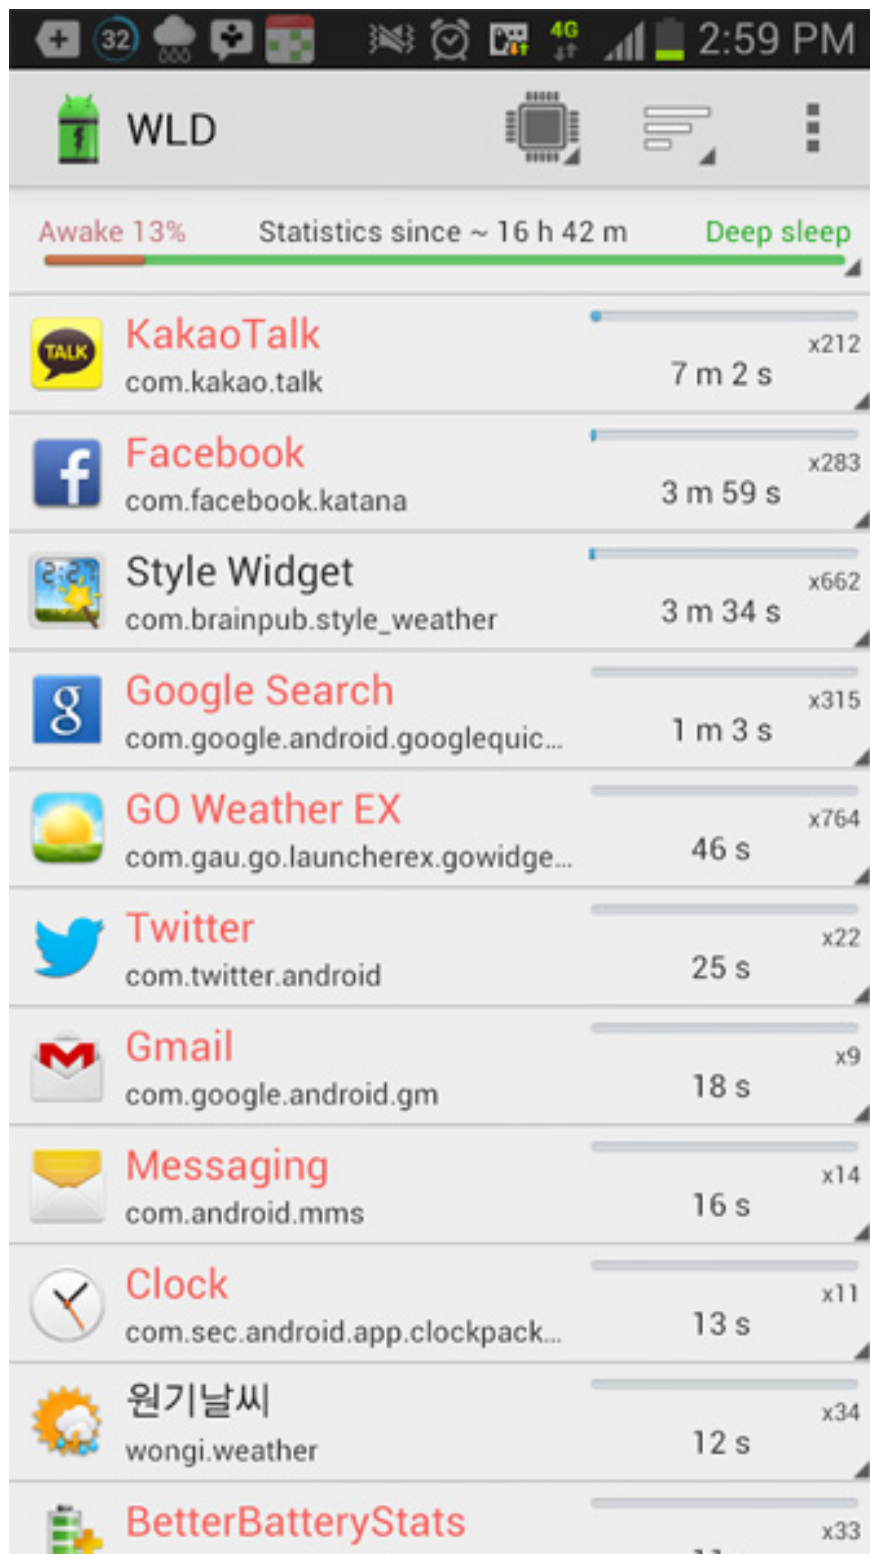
32 4G 2:59 PM

WLD

Awake 13% Statistics since ~ 16 h 42 m Deep sleep

TALK KakaoTalk
com.kakao.talk
x212
7 m 2 s

Facebook
com.facebook.katana
x283
3 m 59 s

Style Widget
com.brainpub.style_weather
x662
3 m 34 s

Google Search
com.google.android.googlequic...
x315
1 m 3 s

GO Weather EX
com.gau.go.launcherex.gowidge...
x764
46 s

Twitter
com.twitter.android
x22
25 s

Gmail
com.google.android.gm
x9
18 s

Messaging
com.android.mms
x14
16 s

Clock
com.sec.android.app.clockpack...
x11
13 s

원기날씨
wongi.weather
x34
12 s

BetterBatteryStats
x33
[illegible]